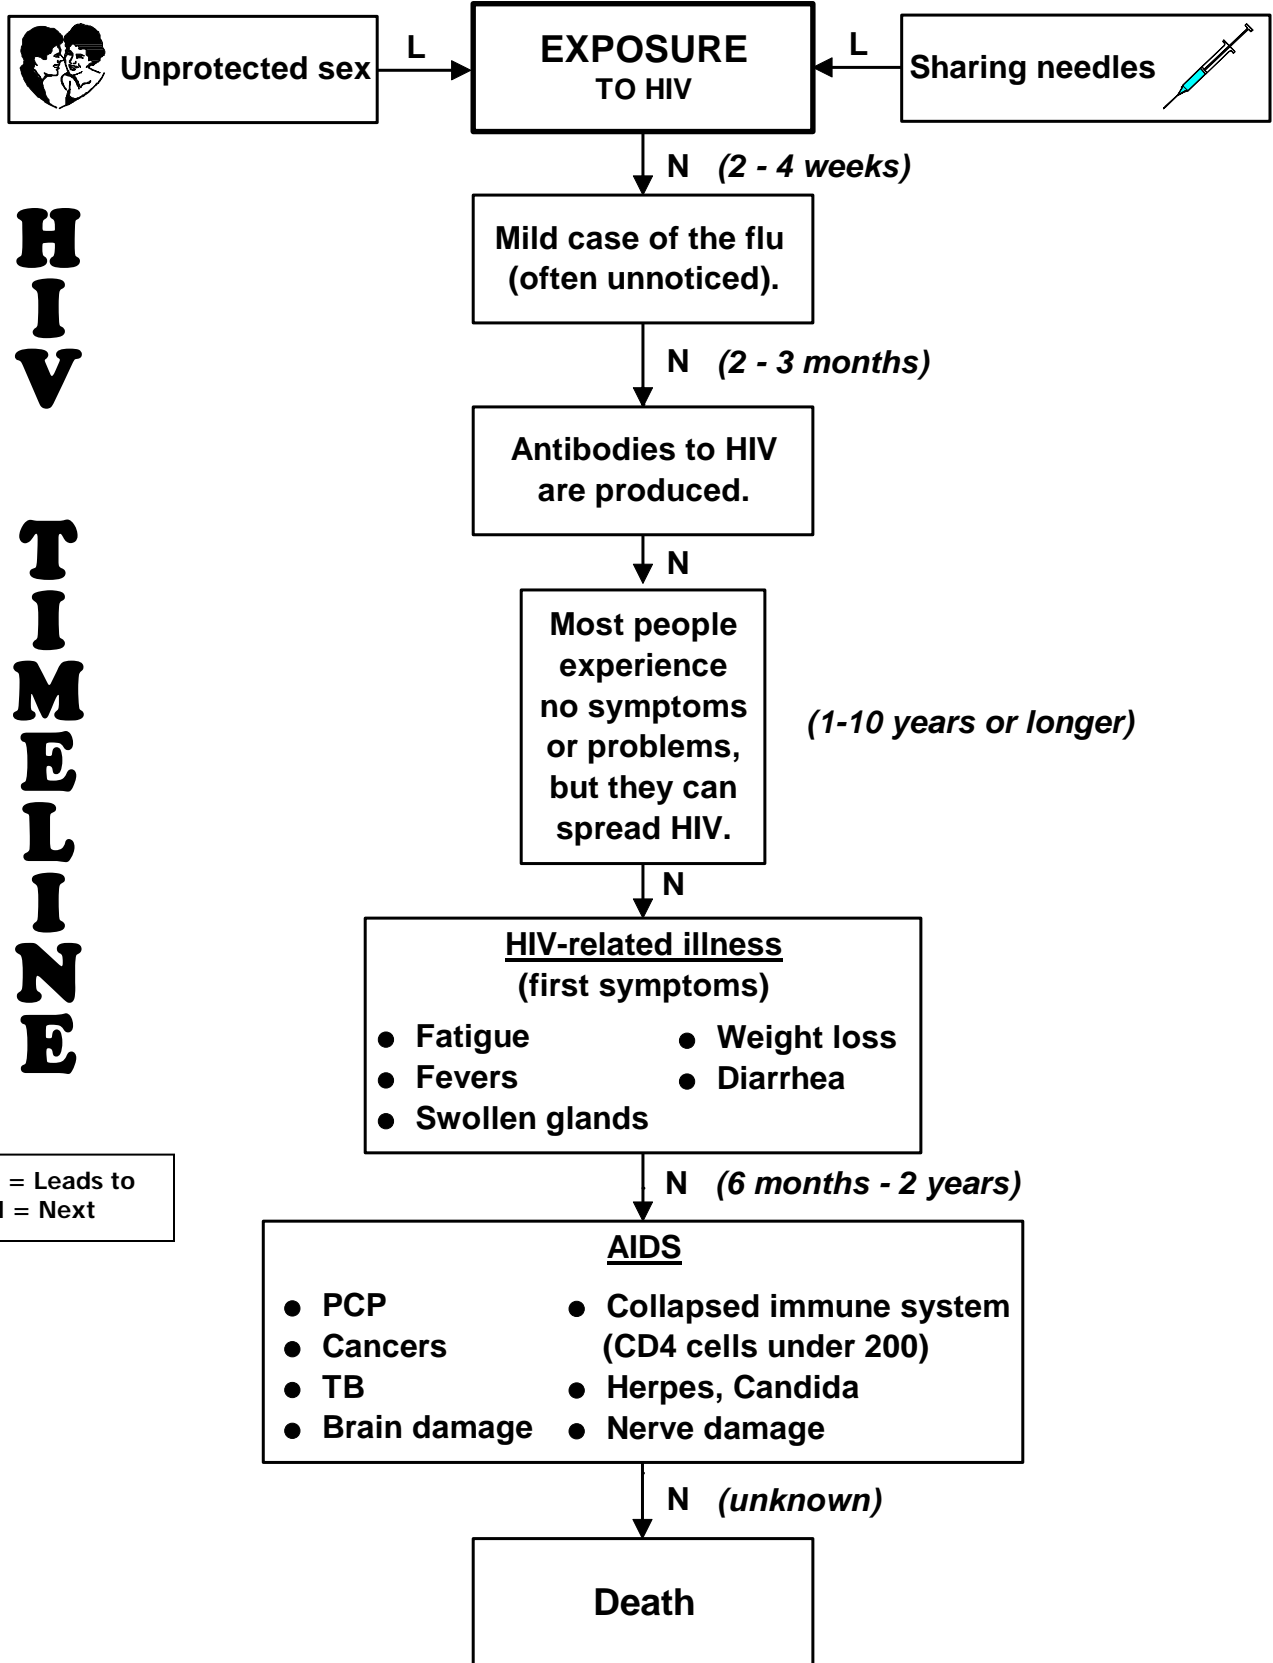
Unprotected sex

L

EXPOSURE
TO HIV

L

Sharing needles

HIV TIMELINE

N (2 - 4 weeks)

Mild case of the flu (often unnoticed).

N (2 - 3 months)

Antibodies to HIV are produced.

N

Most people experience no symptoms or problems, but they can spread HIV.

(1-10 years or longer)

N

HIV-related illness
(first symptoms)

- Fatigue
- Fevers
- Swollen glands
- Weight loss
- Diarrhea

= Leads to
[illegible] = Next

N (6 months - 2 years)

AIDS

- PCP
- Cancers
- TB
- Brain damage
- Collapsed immune system (CD4 cells under 200)
- Herpes, Candida
- Nerve damage

N (unknown)

Death